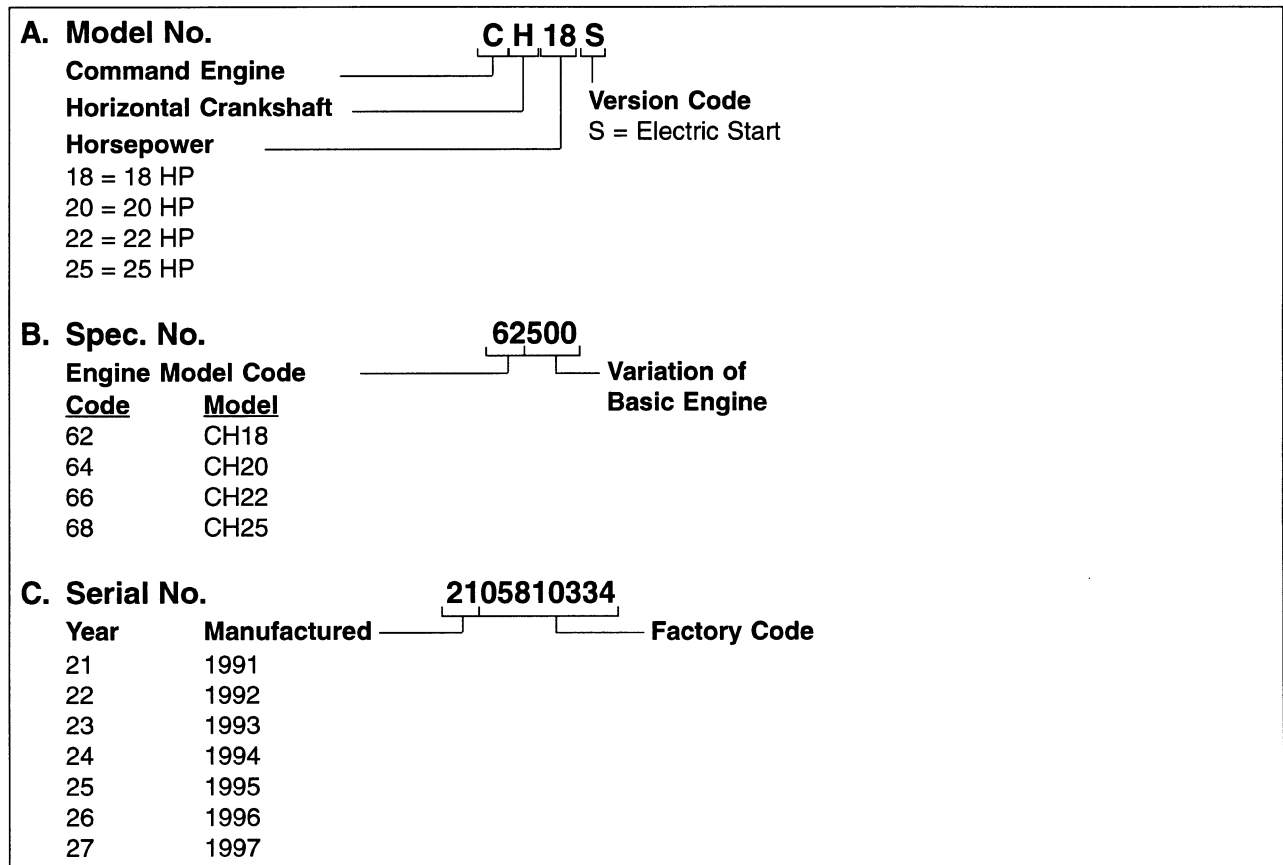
A. Model No.

C H 18 S

Command Engine

Horizontal Crankshaft

Version Code
S = Electric Start

Horsepower
18 = 18 HP
20 = 20 HP
22 = 22 HP
25 = 25 HP

B. Spec. No.

62500

Engine Model Code

Variation of Basic Engine

| Code | Model |
|---|---|
| 62 | CH18 |
| 64 | CH20 |
| 66 | CH22 |
| 68 | CH25 |

C. Serial No.

2105810334

Factory Code

| Year | Manufactured |
|---|---|
| 21 | 1991 |
| 22 | 1992 |
| 23 | 1993 |
| 24 | 1994 |
| 25 | 1995 |
| 26 | 1996 |
| 27 | 1997 |